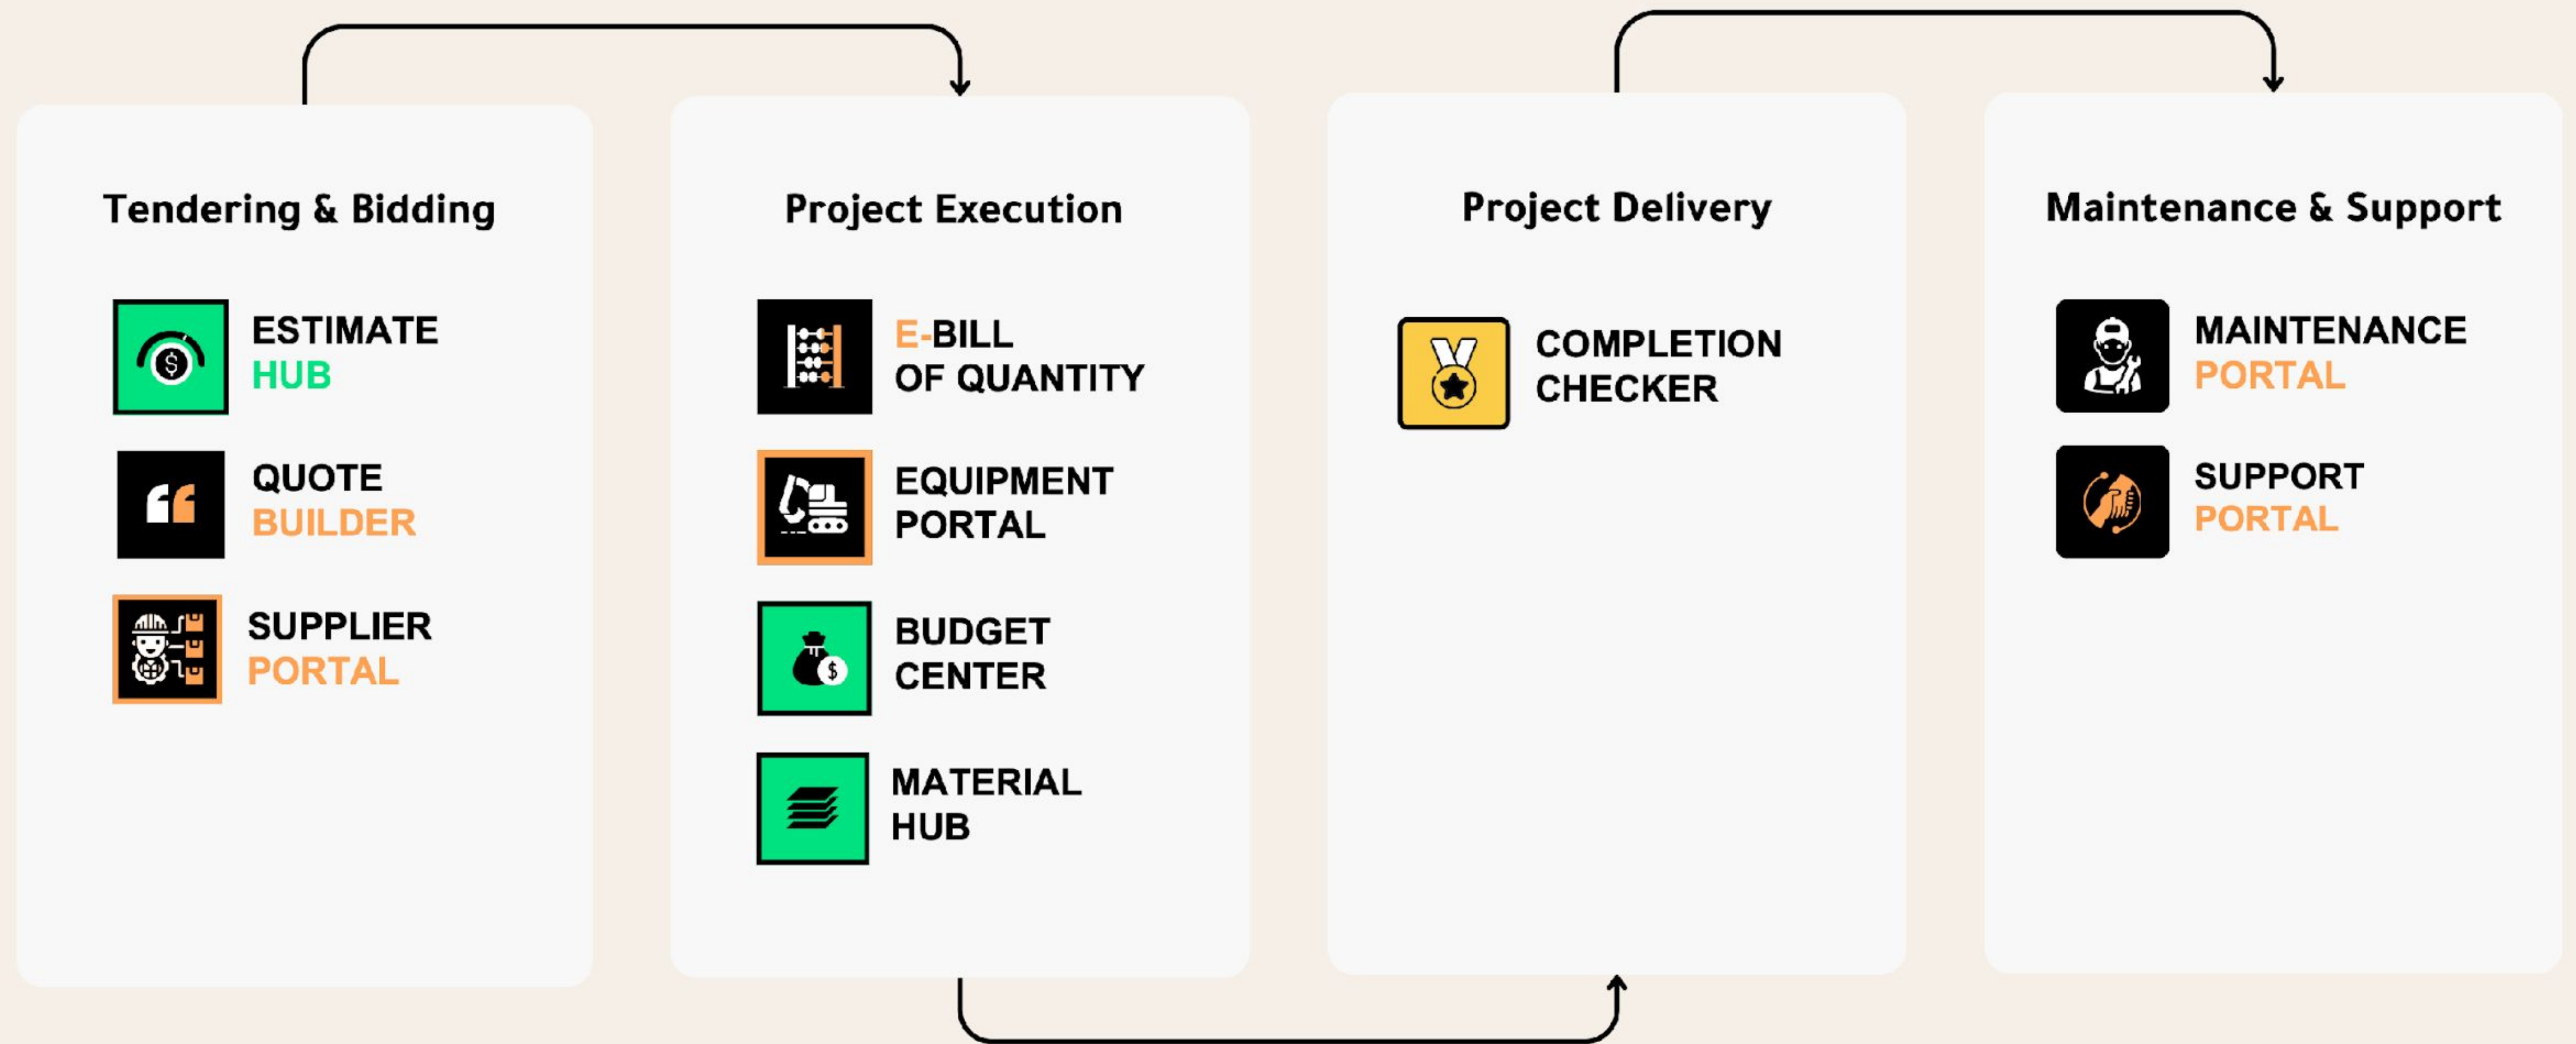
Tendering & Bidding

ESTIMATE HUB

QUOTE BUILDER

SUPPLIER PORTAL

Project Execution

E-BILL OF QUANTITY

EQUIPMENT PORTAL

BUDGET CENTER

MATERIAL HUB

Project Delivery

COMPLETION CHECKER

Maintenance & Support

MAINTENANCE PORTAL

SUPPORT PORTAL